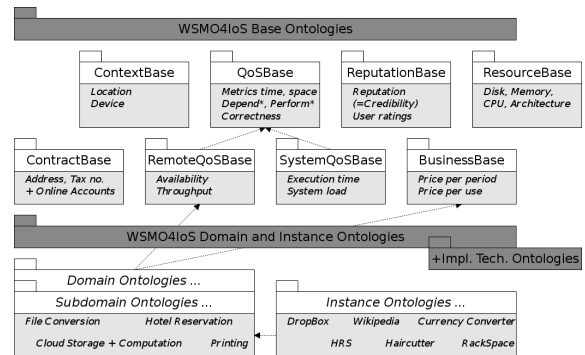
WSMO4IoS Base Ontologies

ContextBase
Location
Device

QoSBase
Metrics time, space
Depend*, Perform*
Correctness

ReputationBase
Reputation
(=Credibility)
User ratings

ResourceBase
Disk, Memory,
CPU, Architecture

ContractBase
Address, Tax no.
+ Online Accounts

RemoteQoSBase
Availability
Throughput

SystemQoSBase
Execution time
System load

BusinessBase
Price per period
Price per use

WSMO4IoS Domain and Instance Ontologies

+Impl. Tech. Ontologies

Domain Ontologies ...

Subdomain Ontologies ...

File Conversion
Hotel Reservation
Cloud Storage + Computation
Printing

Instance Ontologies ...

DropBox
Wikipedia
Currency Converter
HRS
Haircutter
RackSpace